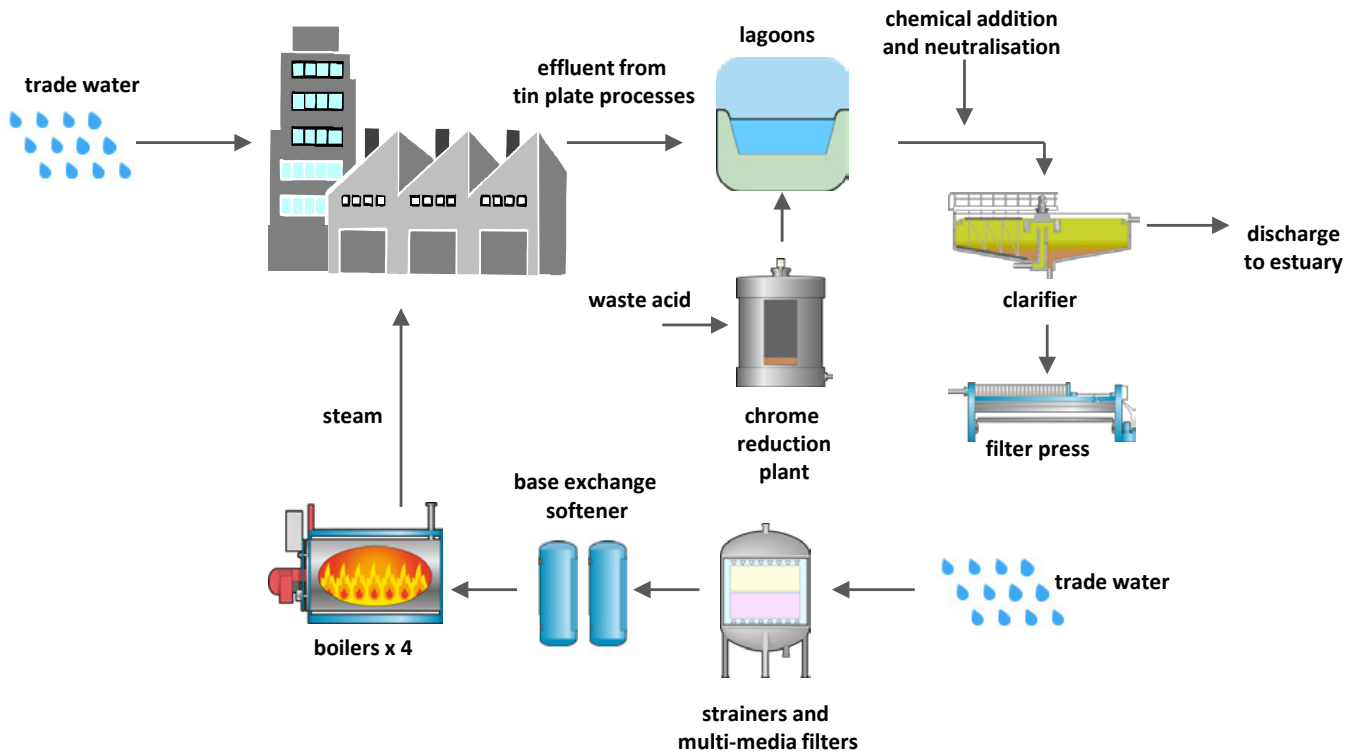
trade water

effluent from tin plate processes

lagoons

chemical addition and neutralisation

clarifier

discharge to estuary

filter press

waste acid

chrome reduction plant

steam

base exchange softener

boilers x 4

strainers and multi-media filters

trade water